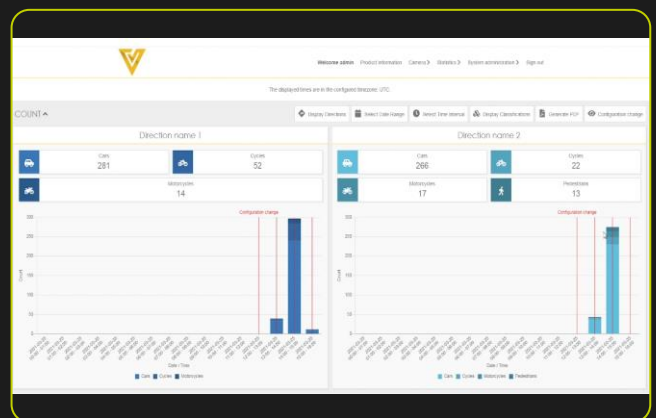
Welcome admin Product information Camera Statistics System administration Sign out

The displayed times are in the configured timezone: UTC.

COUNT

Display Directions | Select Date Range | Select Time Interval | Display Classifications | Generate PDF | Configuration change

Direction name 1

Cars
281

Cycles
52

Motorcycles
14

Configuration change

300
250
200
150
100
50
0

Count

Date / Time

Cars Cycles Motorcycles

Direction name 2

Cars
266

Cycles
22

Motorcycles
17

Pedestrians
13

Configuration change

300
250
200
150
100
50
0

Count

Date / Time

Cars Cycles Motorcycles Pedestrians